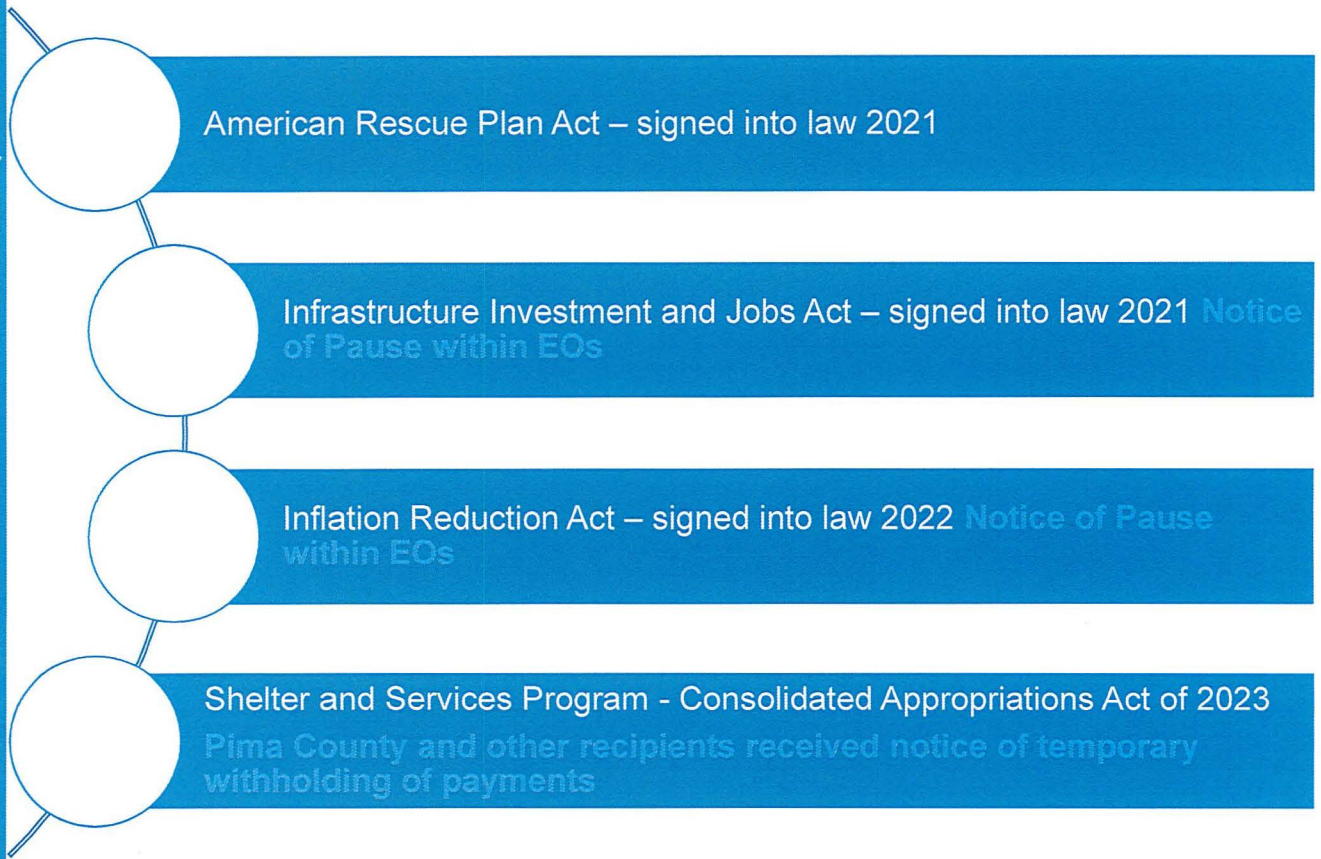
American Rescue Plan Act – signed into law 2021

Infrastructure Investment and Jobs Act – signed into law 2021 Notice of Pause within EOs

Inflation Reduction Act – signed into law 2022 Notice of Pause within EOs

Shelter and Services Program - Consolidated Appropriations Act of 2023 Pima County and other recipients received notice of temporary withholding of payments